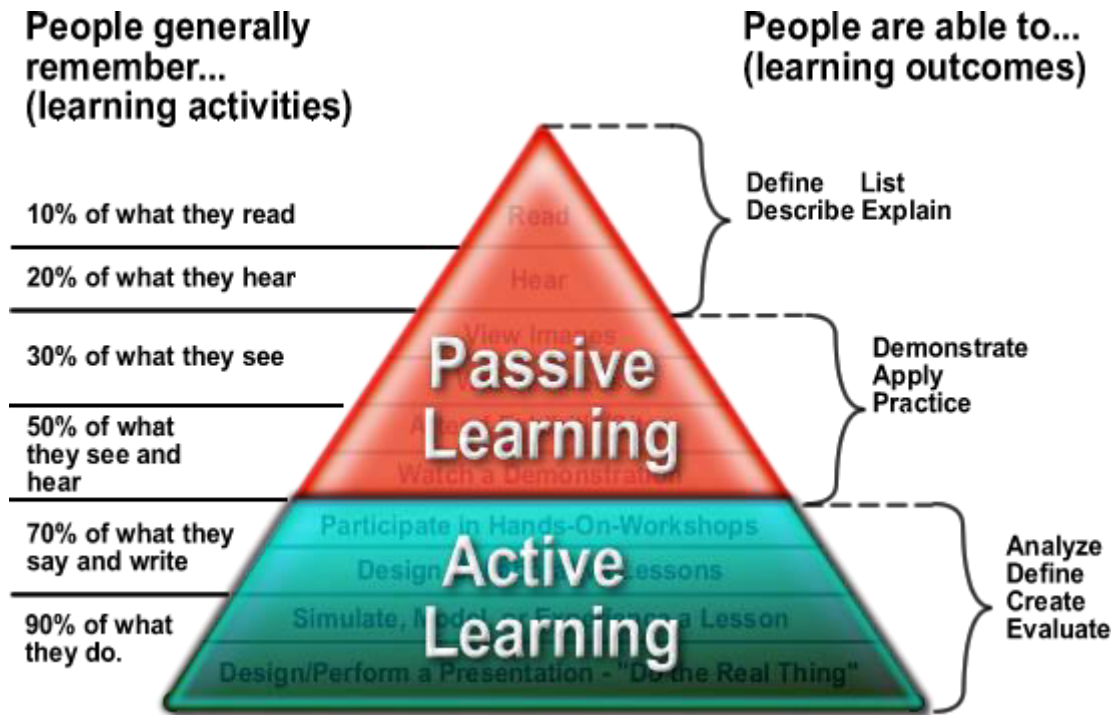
People generally remember... (learning activities)

People are able to... (learning outcomes)

10% of what they read

20% of what they hear

30% of what they see

50% of what they see and hear

70% of what they say and write

90% of what they do.

Read

Hear

View Images

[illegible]

Watch a Demonstration

Passive Learning

Participate in Hands-On-Workshops

Design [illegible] Lessons

Simulate, Model, or Experience a Lesson

Design/Perform a Presentation - "Do the Real Thing"

Active Learning

Define List
Describe Explain

Demonstrate
Apply
Practice

Analyze
Define
Create
Evaluate